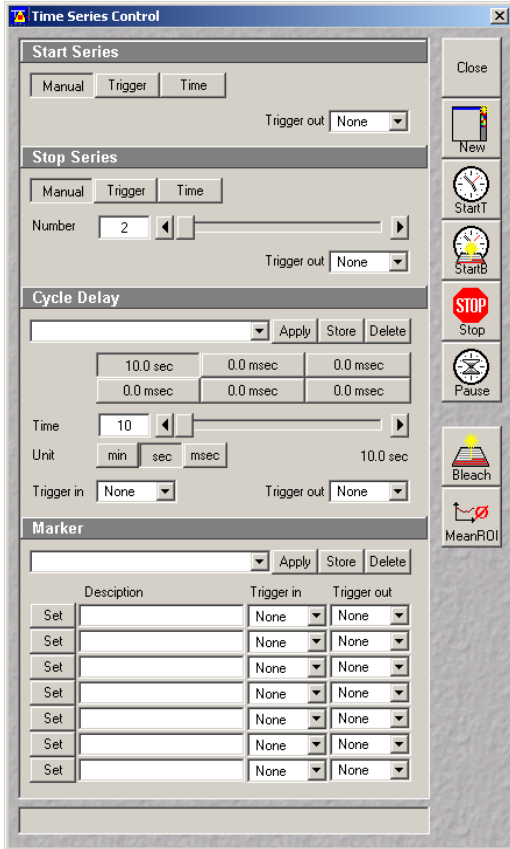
Time Series Control

Start Series

Manual Trigger Time

Trigger out None

Stop Series

Manual Trigger Time

Number 2

Trigger out None

Cycle Delay

Apply Store Delete

| 10.0 sec | 0.0 msec | 0.0 msec |
|---|---|---|
| 0.0 msec | 0.0 msec | 0.0 msec |

Time 10

Unit min sec msec 10.0 sec

Trigger in None Trigger out None

Marker

Apply Store Delete

| | Desciption | Trigger in | Trigger out |
|---|---|---|---|
| Set | | None | None |
| Set | | None | None |
| Set | | None | None |
| Set | | None | None |
| Set | | None | None |
| Set | | None | None |
| Set | | None | None |

Close

New

StartT

StartB

STOP
Stop

Pause

Bleach

MeanROI